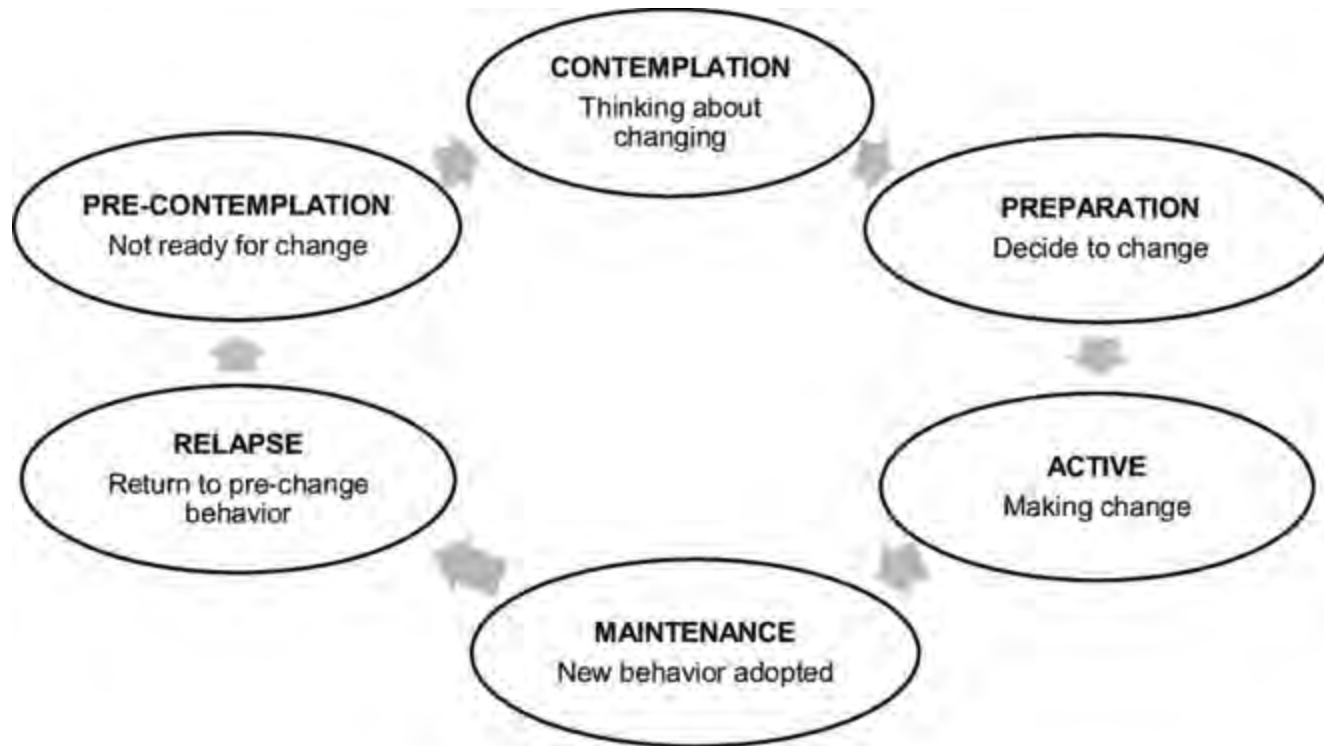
CONTEMPLATION
Thinking about changing

PREPARATION
Decide to change

ACTIVE
Making change

MAINTENANCE
New behavior adopted

RELAPSE
Return to pre-change behavior

PRE-CONTEMPLATION
Not ready for change